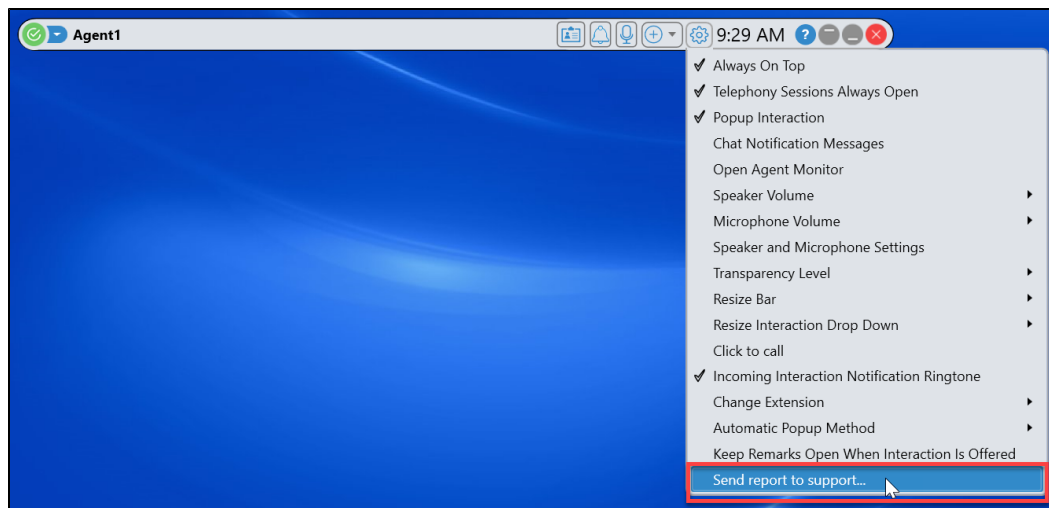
Agent1

9:29 AM

✔ Always On Top
✔ Telephony Sessions Always Open
✔ Popup Interaction
Chat Notification Messages
Open Agent Monitor
Speaker Volume
Microphone Volume
Speaker and Microphone Settings
Transparency Level
Resize Bar
Resize Interaction Drop Down
Click to call
✔ Incoming Interaction Notification Ringtone
Change Extension
Automatic Popup Method
Keep Remarks Open When Interaction Is Offered
Send report to support...